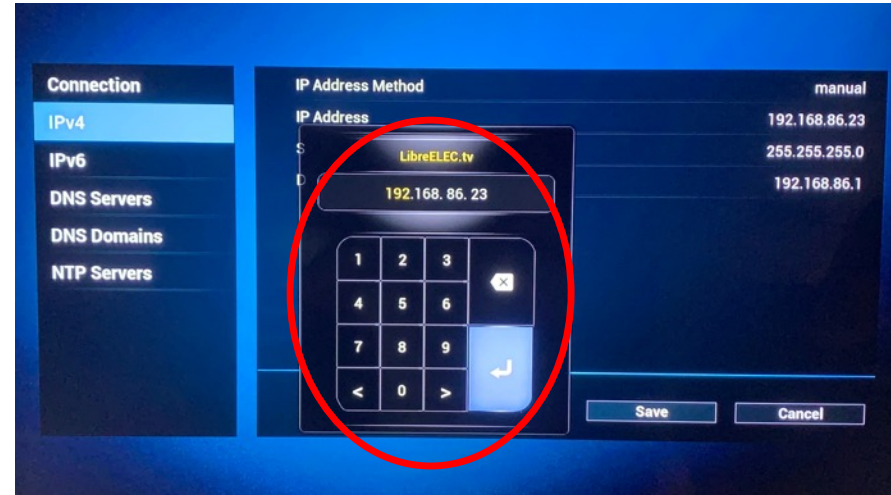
Connection
IPv4
IPv6
DNS Servers
DNS Domains
NTP Servers

IP Address Method manual
IP Address 192.168.86.23
S 255.255.255.0
D 192.168.86.1

LibreELEC.tv
192.168. 86. 23

| 1 | 2 | 3 |
|---|---|---|
| 4 | 5 | 6 |
| 7 | 8 | 9 |
| < | 0 | > |

Save
Cancel